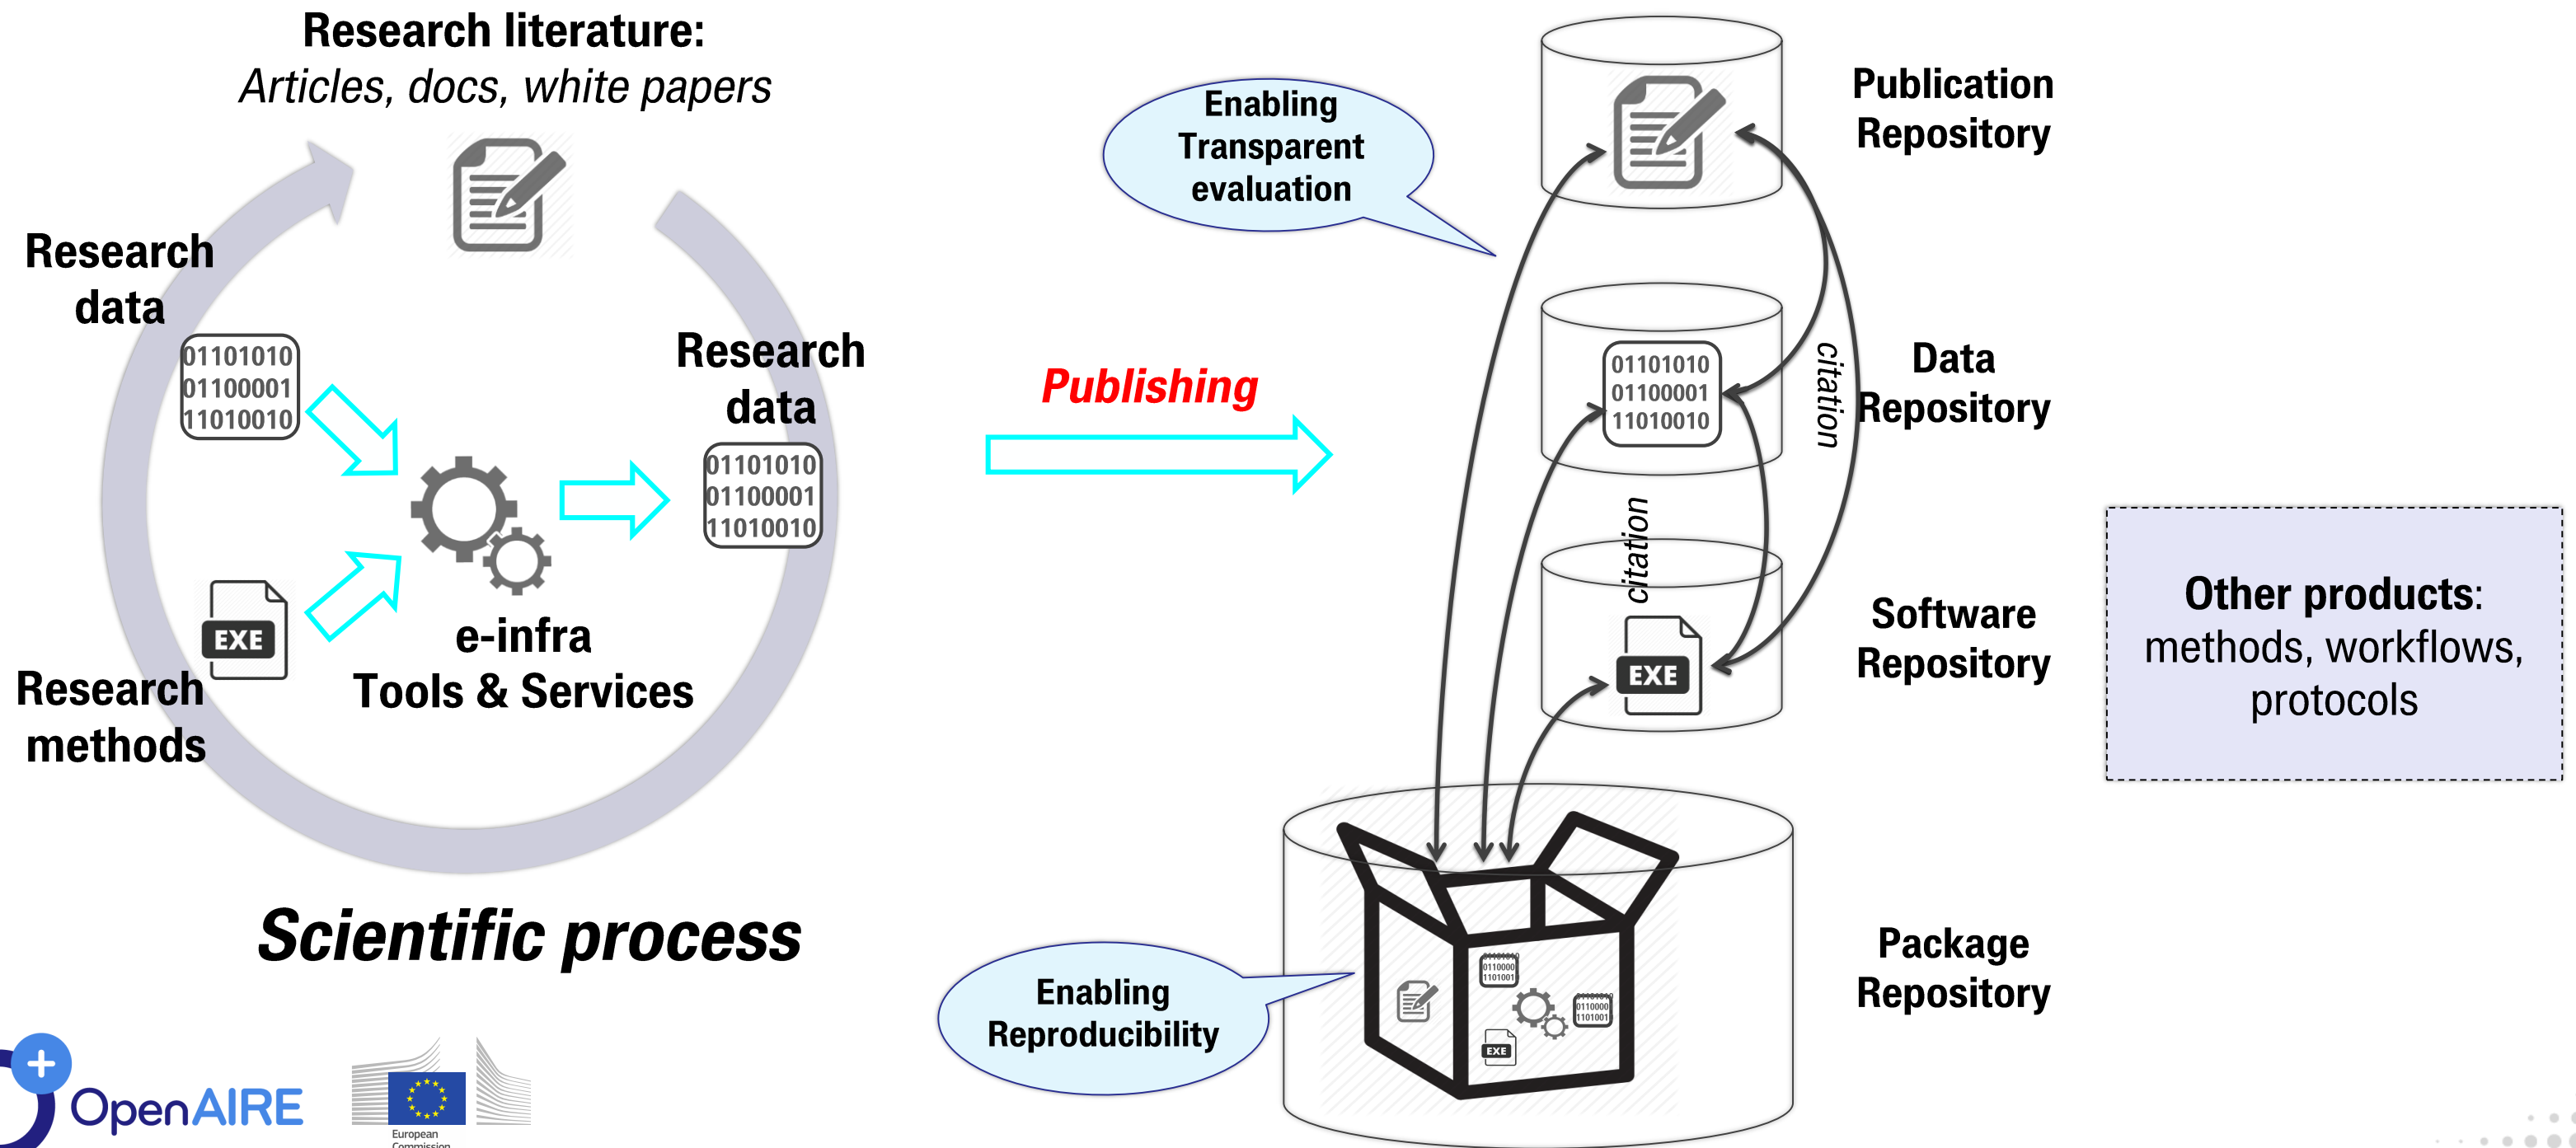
Research literature:
Articles, docs, white papers

Research data

01101010
01100001
11010010

Research data

01101010
01100001
11010010

EXE

Research methods

e-infra
Tools & Services

Scientific process

OpenAIRE

European Commission

Publishing

Enabling Transparent evaluation

Publication Repository

01101010
01100001
11010010

citation

Data Repository

citation

EXE

Software Repository

Package Repository

Enabling Reproducibility

Other products:
methods, workflows, protocols